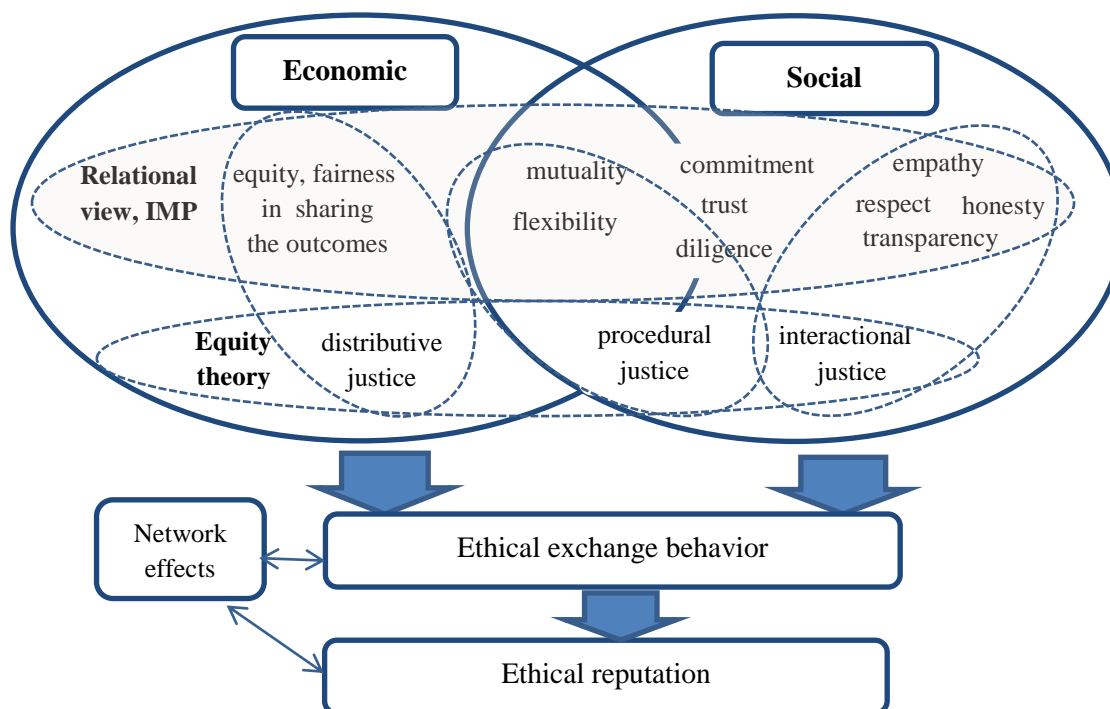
Economic

Social

Relational view, IMP

equity, fairness in sharing the outcomes

mutuality

flexibility

commitment

trust

diligence

empathy

respect

honesty

transparency

Equity theory

distributive justice

procedural justice

interactional justice

Network effects

Ethical exchange behavior

Ethical reputation